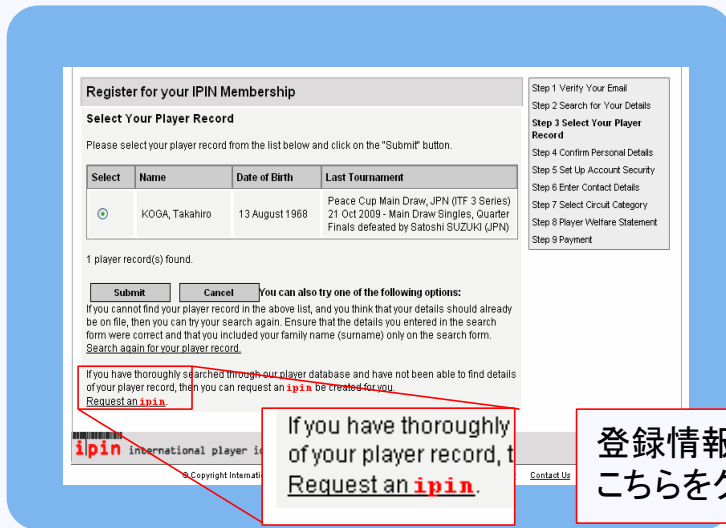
Register for your IPIN Membership

Select Your Player Record

Please select your player record from the list below and click on the "Submit" button.

| Select | Name | Date of Birth | Last Tournament |
|---|---|---|---|
| ⊙ | KOGA, Takahiro | 13 August 1968 | Peace Cup Main Draw, JPN (ITF 3 Series) 21 Oct 2009 - Main Draw Singles, Quarter Finals defeated by Satoshi SUZUKI (JPN) |

1 player record(s) found.

Submit Cancel You can also try one of the following options:
If you cannot find your player record in the above list, and you think that your details should already be on file, then you can try your search again. Ensure that the details you entered in the search form were correct and that you included your family name (surname) only on the search form.
Search again for your player record.

If you have thoroughly searched through our player database and have not been able to find details of your player record, then you can request an ipin be created for you.
Request an ipin.

ipin international player i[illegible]

© Copyright Internati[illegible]

Contact Us

If you have thoroughly
of your player record, t
Request an ipin.

登録情報
こちらをク

Step 1 Verify Your Email
Step 2 Search for Your Details
Step 3 Select Your Player Record
Step 4 Confirm Personal Details
Step 5 Set Up Account Security
Step 6 Enter Contact Details
Step 7 Select Circuit Category
Step 8 Player Welfare Statement
Step 9 Payment